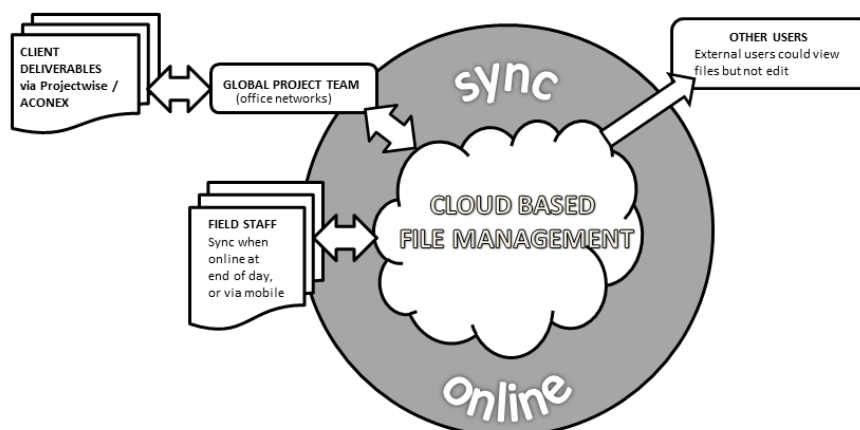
CLIENT DELIVERABLES via Projectwise / ACONEX

GLOBAL PROJECT TEAM (office networks)

sync

OTHER USERS
External users could view files but not edit

FIELD STAFF
Sync when online at end of day, or via mobile

CLOUD BASED FILE MANAGEMENT

online